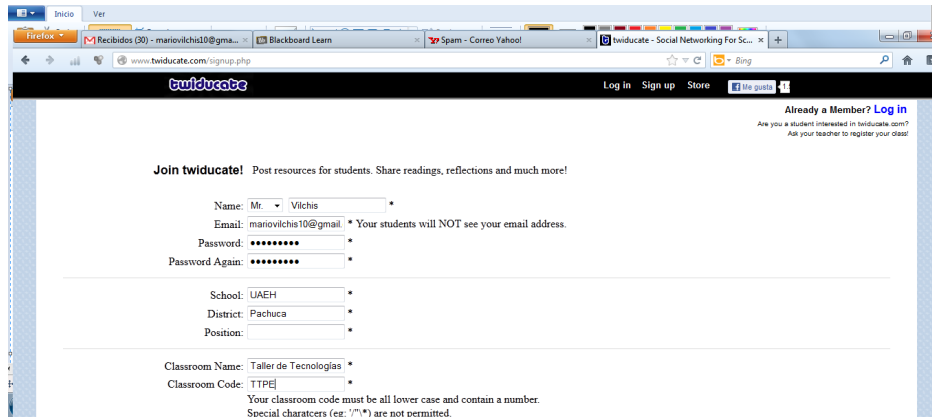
Inicio Ver

Firefox

Recibidos (30) - mariovilchis10@gma... ×
Blackboard Learn ×
Spam - Correo Yahoo! ×
twiducate - Social Networking For Sc... ×
+

www.twiducate.com/signup.php

Bing

twiducate

Log in Sign up Store

Me gusta

Already a Member? Log in
Are you a student interested in twiducate.com?
Ask your teacher to register your class!

Join twiducate! Post resources for students. Share readings, reflections and much more!

Name: Mr. Vilchis *
Email: mariovilchis10@gmail. * Your students will NOT see your email address.
Password: •••••••••• *
Password Again: •••••••••• *

School: UAEH *
District: Pachuca *
Position: *

Classroom Name: Taller de Tecnologías *
Classroom Code: TTPE *
Your classroom code must be all lower case and contain a number.
Special characters (eg: '/"\*) are not permitted.